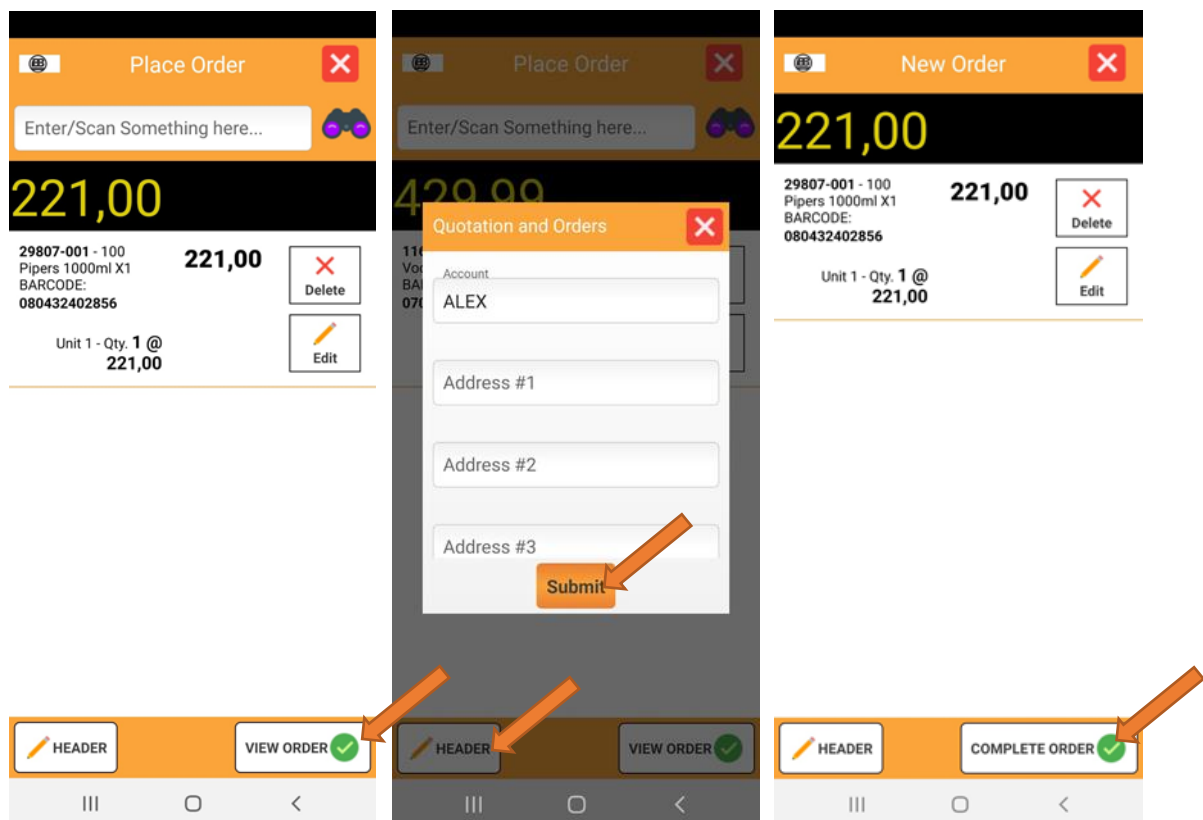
Place Order

Enter/Scan Something here...

221,00

29807-001 - 100 Pipers 1000ml X1 BARCODE: 080432402856

221,00

Delete

Unit 1 - Qty. 1 @ 221,00

Edit

HEADER

VIEW ORDER

Place Order

Enter/Scan Something here...

429,99

11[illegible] Vo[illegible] BA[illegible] 07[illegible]

Quotation and Orders

Account

ALEX

Address #1

Address #2

Address #3

Submit

HEADER

VIEW ORDER

New Order

221,00

29807-001 - 100 Pipers 1000ml X1 BARCODE: 080432402856

221,00

Delete

Unit 1 - Qty. 1 @ 221,00

Edit

HEADER

COMPLETE ORDER